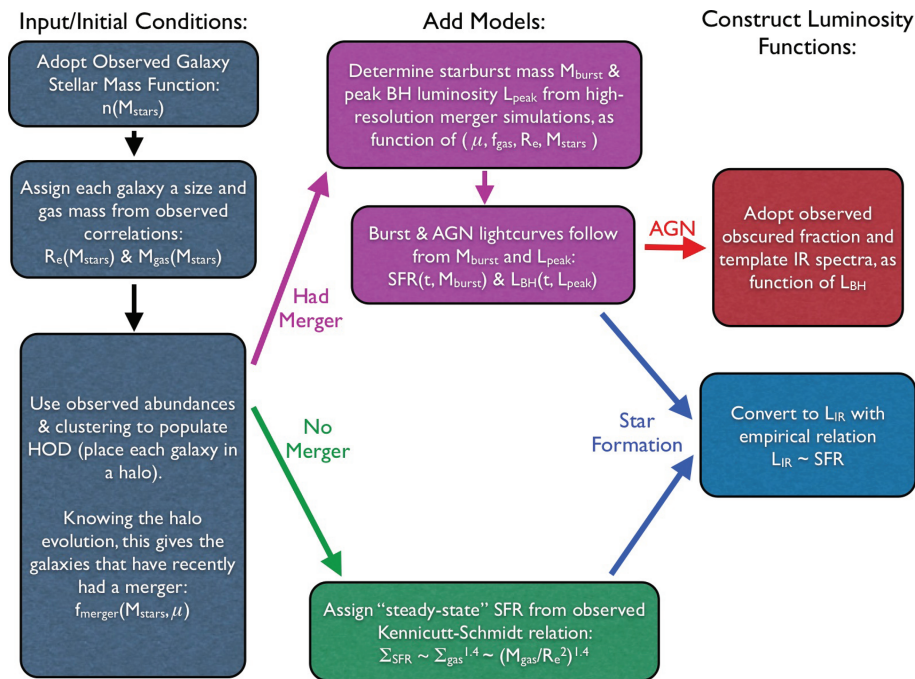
Input/Initial Conditions:

Add Models:

Construct Luminosity Functions:

Adopt Observed Galaxy Stellar Mass Function: $n(M_{stars})$

Assign each galaxy a size and gas mass from observed correlations: $R_e(M_{stars})$ & $M_{gas}(M_{stars})$

Use observed abundances & clustering to populate HOD (place each galaxy in a halo).

Knowing the halo evolution, this gives the galaxies that have recently had a merger: $f_{merger}(M_{stars}, \mu)$

Had Merger

No Merger

Determine starburst mass $M_{burst}$ & peak BH luminosity $L_{peak}$ from high-resolution merger simulations, as function of ( $\mu$, $f_{gas}$, $R_e$, $M_{stars}$ )

Burst & AGN lightcurves follow from $M_{burst}$ and $L_{peak}$: $SFR(t, M_{burst})$ & $L_{BH}(t, L_{peak})$

AGN

Adopt observed obscured fraction and template IR spectra, as function of $L_{BH}$

Star Formation

Convert to $L_{IR}$ with empirical relation $L_{IR} \sim SFR$

Assign "steady-state" SFR from observed Kennicutt-Schmidt relation: $\Sigma_{SFR} \sim \Sigma_{gas}^{1.4} \sim (M_{gas}/R_e^2)^{1.4}$